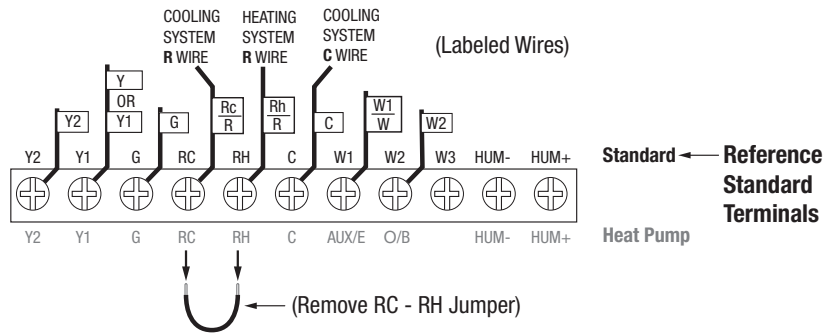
COOLING SYSTEM R WIRE

HEATING SYSTEM R WIRE

COOLING SYSTEM C WIRE

(Labeled Wires)

Y
OR
Y1

Y2

G

Rc
R

Rh
R

C

W1
W

W2

Y2 Y1 G RC RH C W1 W2 W3 HUM- HUM+

Standard

Reference Standard Terminals

Y2 Y1 G RC RH C AUX/E O/B HUM- HUM+

Heat Pump

(Remove RC - RH Jumper)